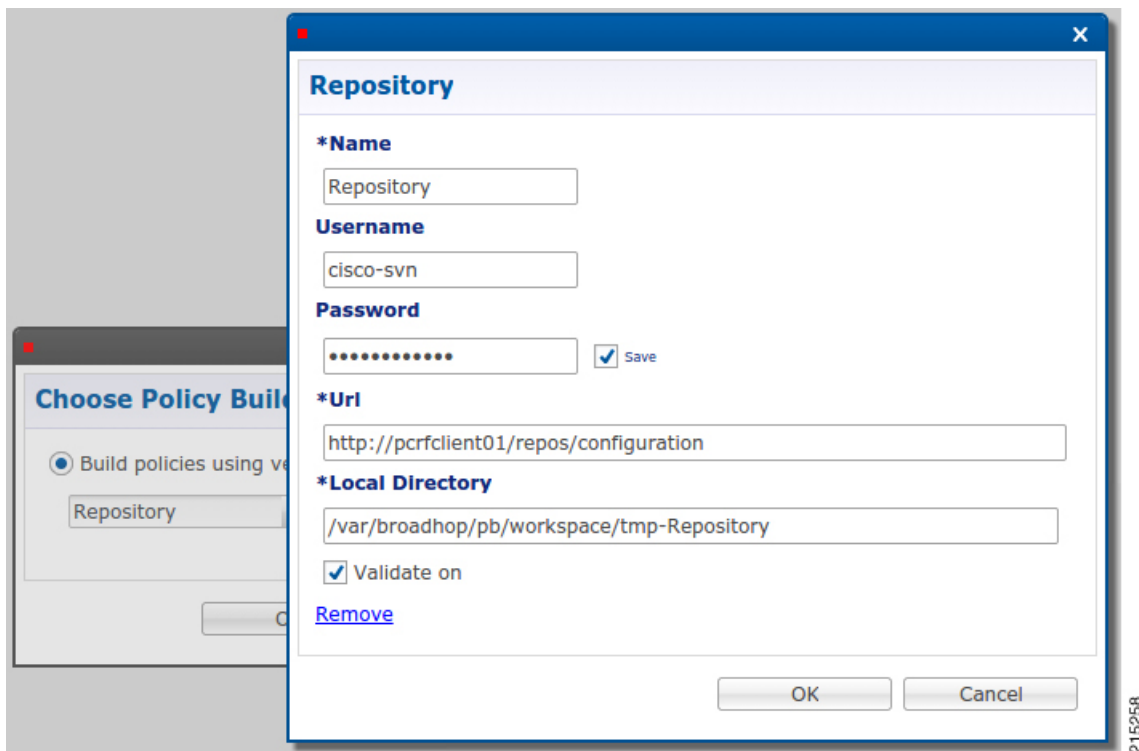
×

Repository

*Name

Repository

Username

cisco-svn

Password

••••••••••••• Save

*Url

http://pcrfclient01/repos/configuration

*Local Directory

/var/broadhop/pb/workspace/tmp-Repository

Validate on

Remove

OK Cancel

Choose Policy Buil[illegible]

Build policies using ve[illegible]

Repository

C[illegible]

215258